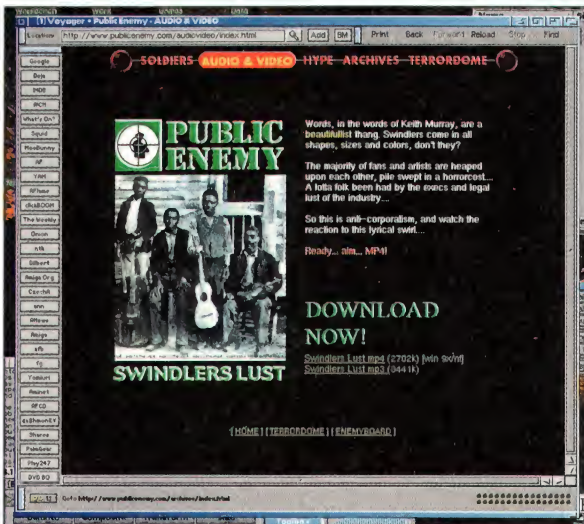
[1] Voyager • Public Enemy - AUDIO & VIDEO

Location http://www.publicenemy.com/audiovideo/index.html Add BM Print Back Forward Reload Stop Find

Google
Dejs
IMDB
IRCH
What's On?
Squid
MooBunny
AF
YAM
AFfaco
clickBOOM
The Weekly
Onion
n/k
Gilbert
Amiga Org
Czech
ann
AFtimes
Amiga
sfk
Tj
Yoduri
Aminet
RFCD
AmphetaminEY
Sherco
PainGear
Play247
DVD BO

SOLDIERS AUDIO & VIDEO HYPE ARCHIVES TERRORDOME

PUBLIC ENEMY

SWINDLERS LUST

Words, in the words of Keith Murray, are a beautifullist thang. Swindlers come in all shapes, sizes and colors, don't they?

The majority of fans and artists are heaped upon each other, pile swept in a horrorcost... A lotta folk been had by the execs and legal lust of the industry...

So this is anti-corporatism, and watch the reaction to this lyrical swirl...

Ready... aim... MP4!

DOWNLOAD NOW!

Swindlers Lust mp4 (2702k) [win only]
Swindlers Lust mp3 (3441k)

[ HOME ] [ TERRORDOME ] [ ENEMYBOARD ]

Go: http://www.publicenemy.com/archives/index.html